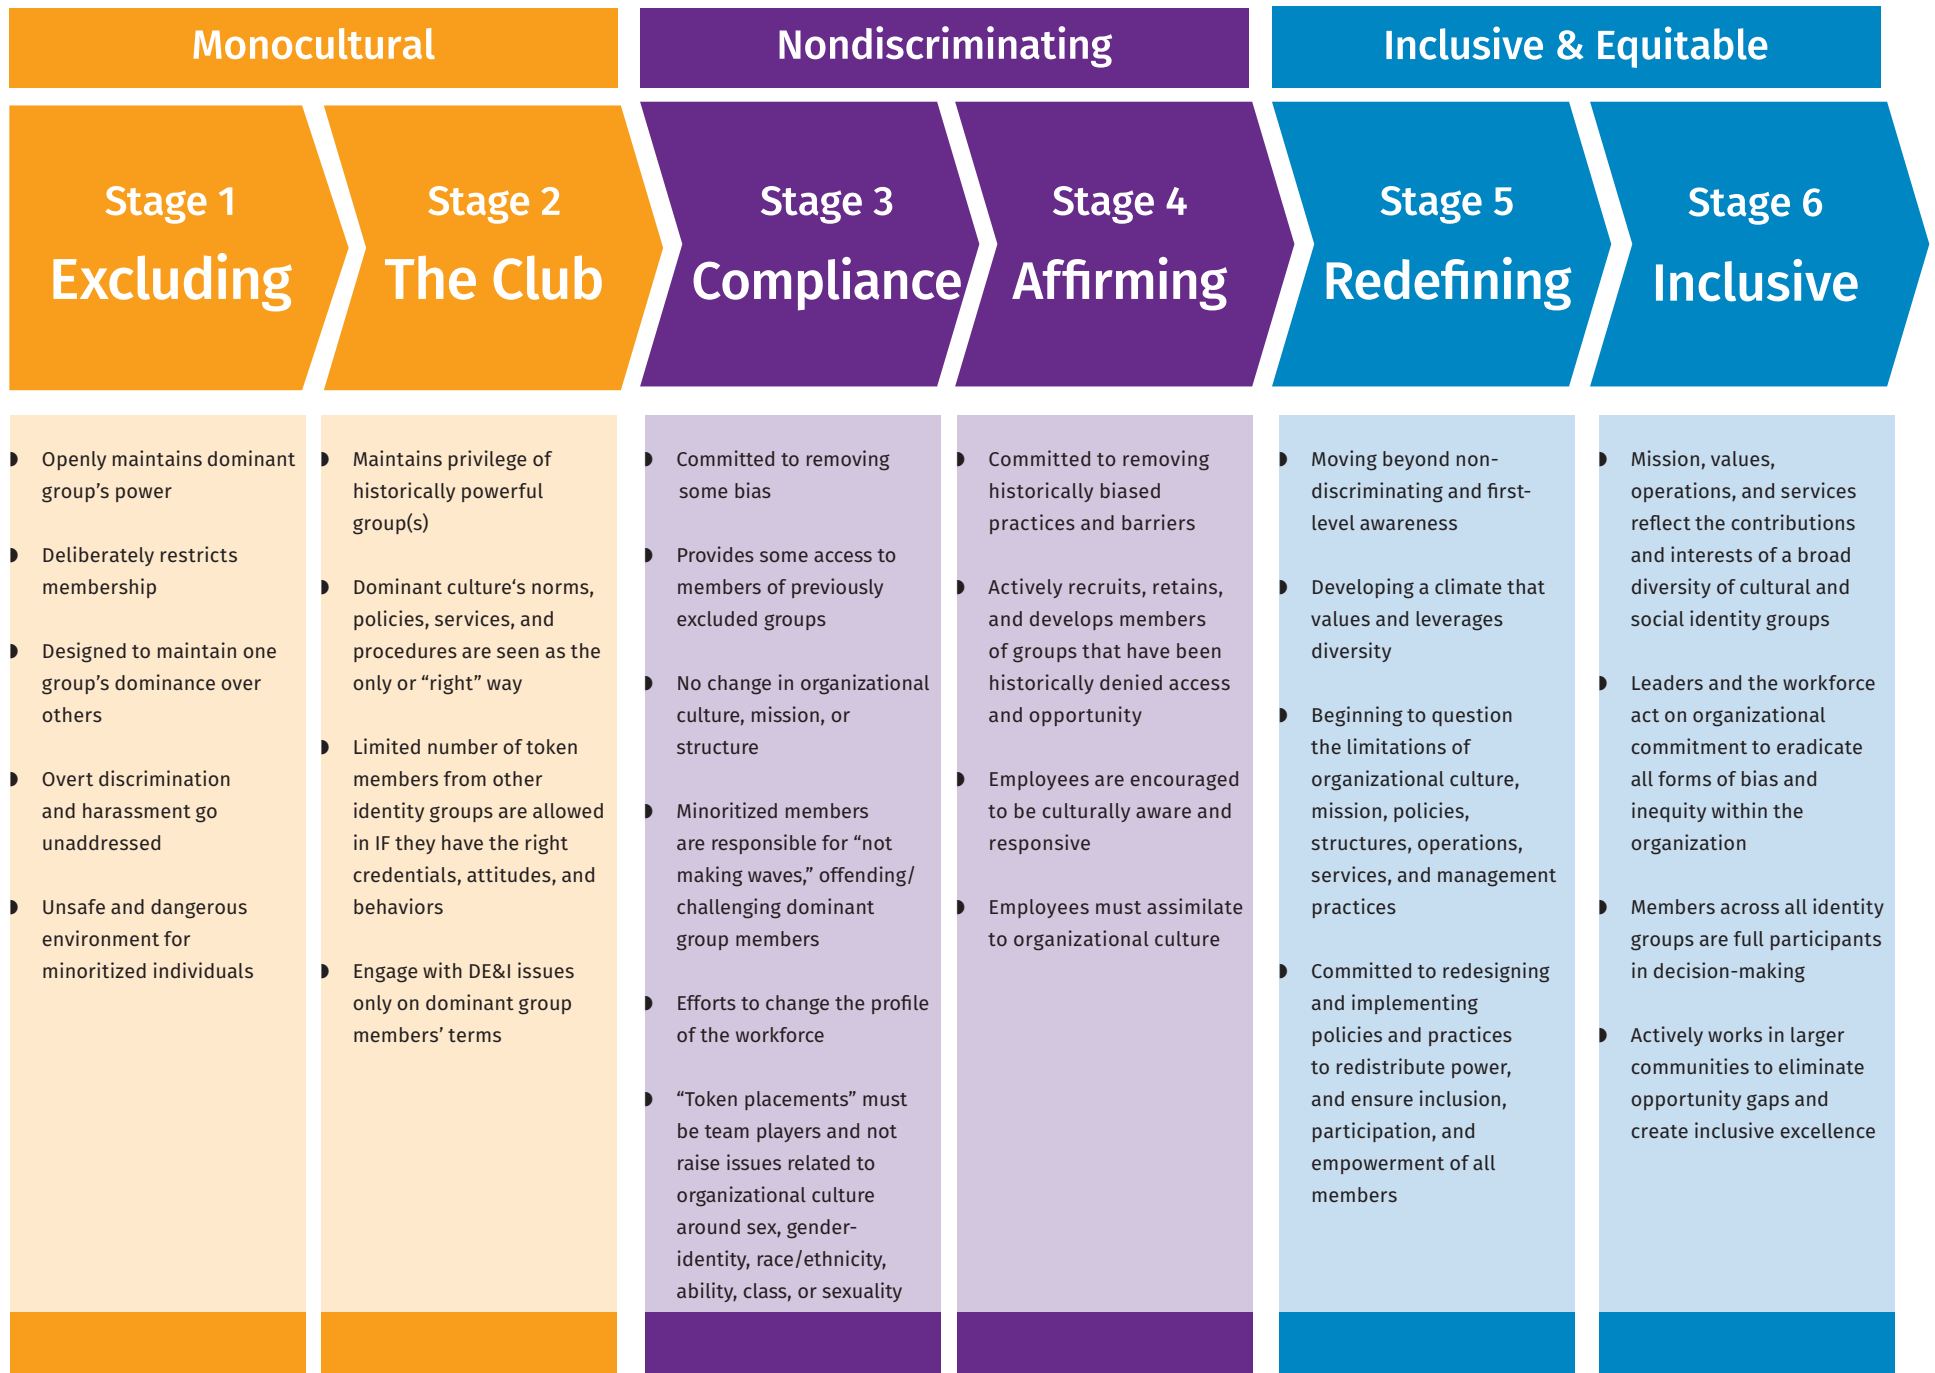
Monocultural

Nondiscriminating

Inclusive & Equitable

Stage 1
Excluding

Stage 2
The Club

Stage 3
Compliance

Stage 4
Affirming

Stage 5
Redefining

Stage 6
Inclusive

- Openly maintains dominant group’s power
- Deliberately restricts membership
- Designed to maintain one group’s dominance over others
- Overt discrimination and harassment go unaddressed
- Unsafe and dangerous environment for minoritized individuals

- Maintains privilege of historically powerful group(s)
- Dominant culture‘s norms, policies, services, and procedures are seen as the only or “right” way
- Limited number of token members from other identity groups are allowed in IF they have the right credentials, attitudes, and behaviors
- Engage with DE&I issues only on dominant group members’ terms

- Committed to removing some bias
- Provides some access to members of previously excluded groups
- No change in organizational culture, mission, or structure
- Minoritized members are responsible for “not making waves,” offending/ challenging dominant group members
- Efforts to change the profile of the workforce
- “Token placements” must be team players and not raise issues related to organizational culture around sex, gender-identity, race/ethnicity, ability, class, or sexuality

- Committed to removing historically biased practices and barriers
- Actively recruits, retains, and develops members of groups that have been historically denied access and opportunity
- Employees are encouraged to be culturally aware and responsive
- Employees must assimilate to organizational culture

- Moving beyond non-discriminating and first-level awareness
- Developing a climate that values and leverages diversity
- Beginning to question the limitations of organizational culture, mission, policies, structures, operations, services, and management practices
- Committed to redesigning and implementing policies and practices to redistribute power, and ensure inclusion, participation, and empowerment of all members

- Mission, values, operations, and services reflect the contributions and interests of a broad diversity of cultural and social identity groups
- Leaders and the workforce act on organizational commitment to eradicate all forms of bias and inequity within the organization
- Members across all identity groups are full participants in decision-making
- Actively works in larger communities to eliminate opportunity gaps and create inclusive excellence